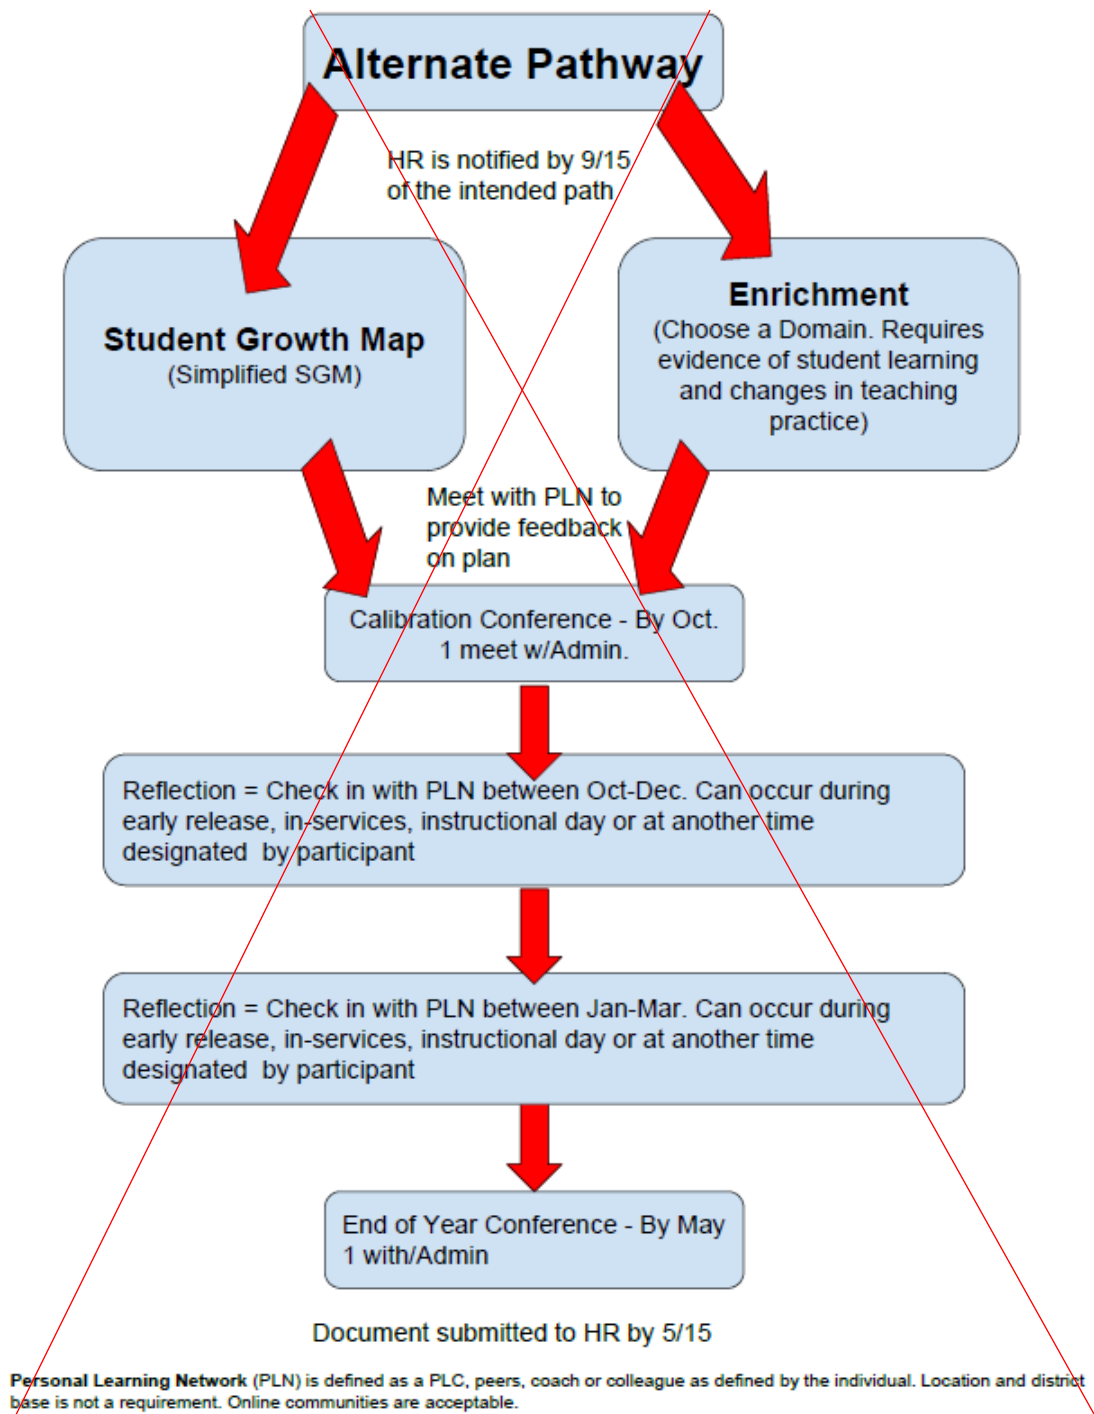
Alternate Pathway

HR is notified by 9/15 of the intended path

Student Growth Map
(Simplified SGM)

Enrichment
(Choose a Domain. Requires evidence of student learning and changes in teaching practice)

Meet with PLN to provide feedback on plan

Calibration Conference - By Oct. 1 meet w/Admin.

Reflection = Check in with PLN between Oct-Dec. Can occur during early release, in-services, instructional day or at another time designated by participant

Reflection = Check in with PLN between Jan-Mar. Can occur during early release, in-services, instructional day or at another time designated by participant

End of Year Conference - By May 1 with/Admin

Document submitted to HR by 5/15

**Personal Learning Network** (PLN) is defined as a PLC, peers, coach or colleague as defined by the individual. Location and district base is not a requirement. Online communities are acceptable.